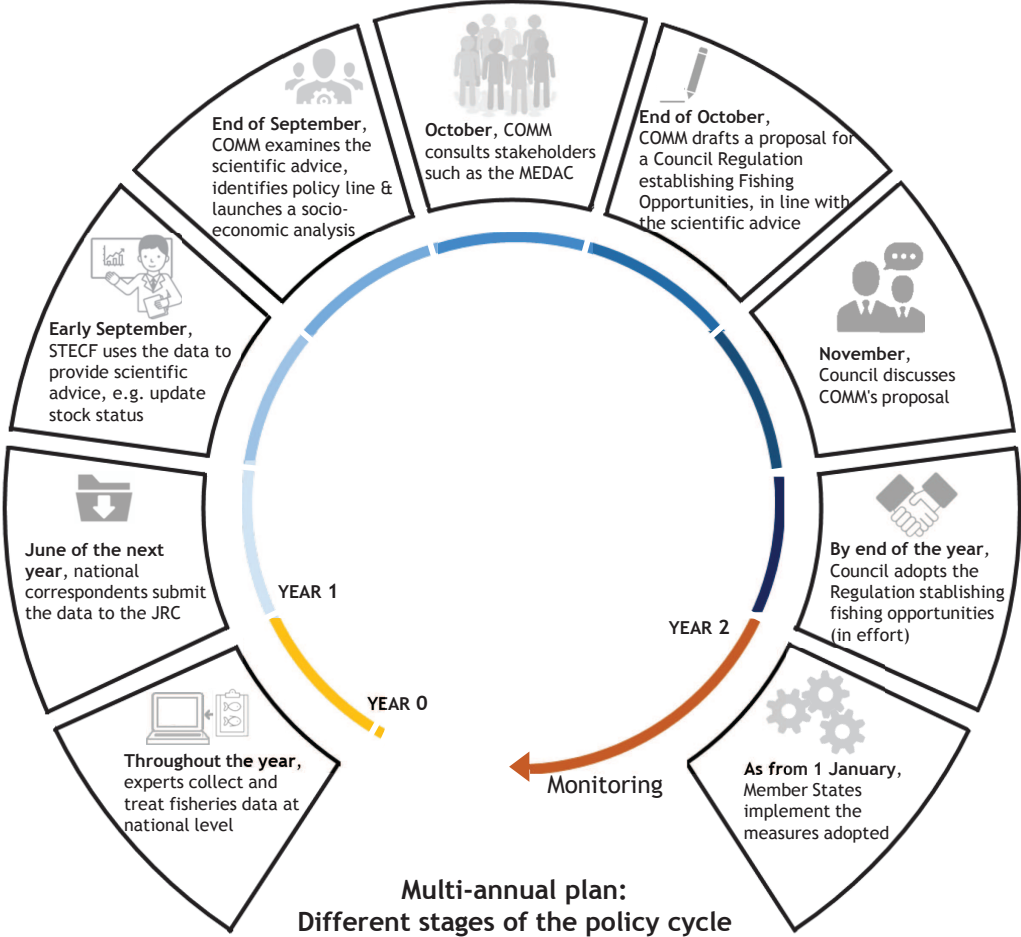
**Throughout the year**, experts collect and treat fisheries data at national level

**June of the next year**, national correspondents submit the data to the JRC

**Early September**, STECF uses the data to provide scientific advice, e.g. update stock status

**End of September**, COMM examines the scientific advice, identifies policy line & launches a socio-economic analysis

**October**, COMM consults stakeholders such as the MEDAC

**End of October**, COMM drafts a proposal for a Council Regulation establishing Fishing Opportunities, in line with the scientific advice

**November**, Council discusses COMM's proposal

**By end of the year**, Council adopts the Regulation stablishing fishing opportunities (in effort)

**As from 1 January**, Member States implement the measures adopted

YEAR 0

YEAR 1

YEAR 2

Monitoring

**Multi-annual plan: Different stages of the policy cycle**